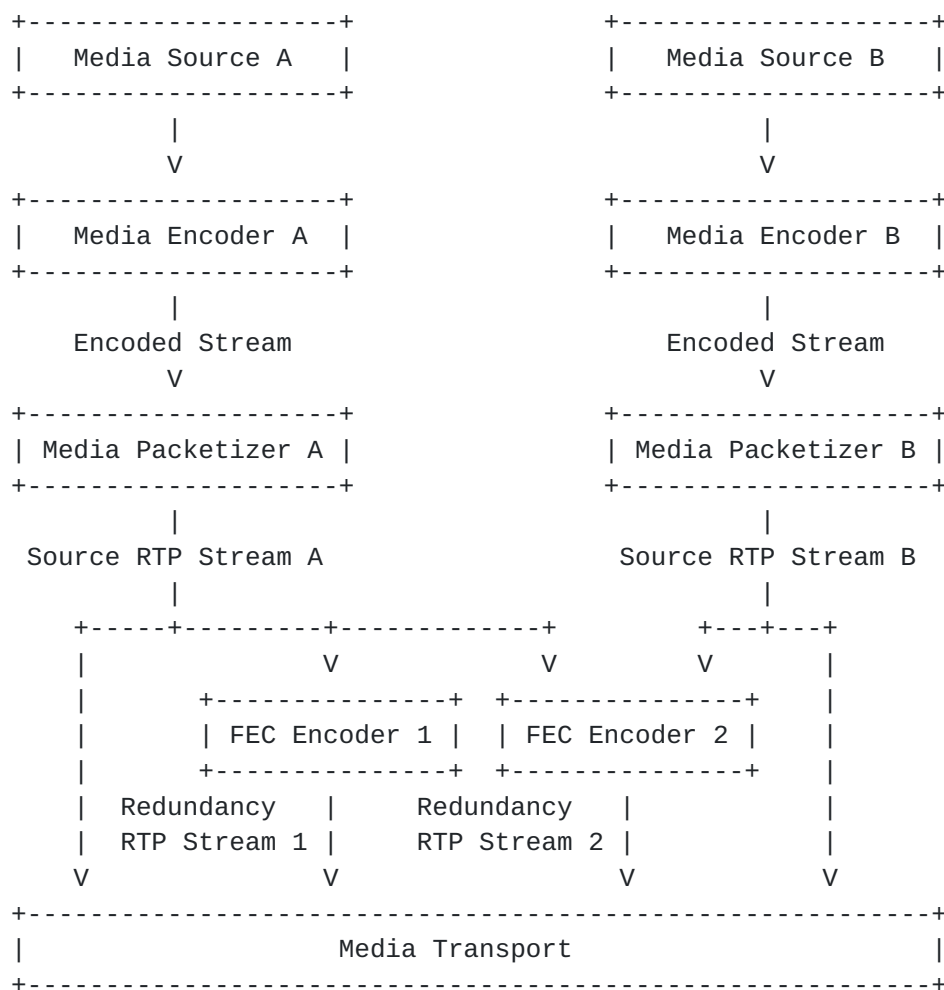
Media Source A

Media Source B

V

V

Media Encoder A

Media Encoder B

Encoded Stream
V

Encoded Stream
V

Media Packetizer A

Media Packetizer B

Source RTP Stream A

Source RTP Stream B

V

V

V

FEC Encoder 1

FEC Encoder 2

Redundancy
RTP Stream 1

Redundancy
RTP Stream 2

V

V

V

V

Media Transport